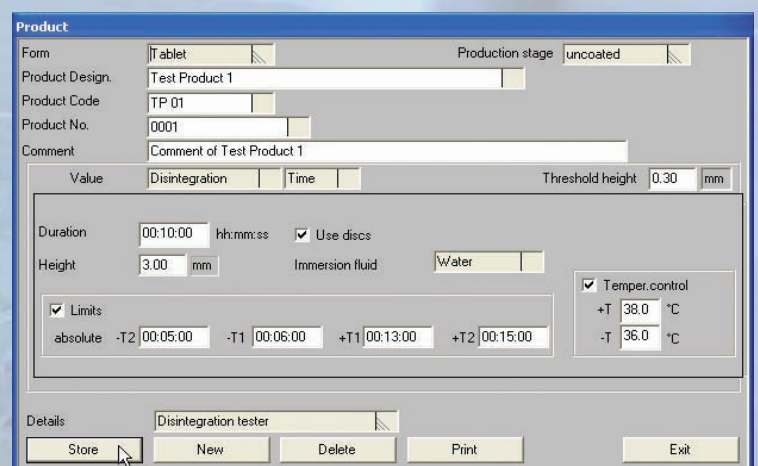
Product

Form | Tablet | Production stage | uncoated

Product Design. | Test Product 1

Product Code | TP 01

Product No. | 0001

Comment | Comment of Test Product 1

Value | Disintegration | Time | Threshold height | 0.30 | mm

Duration | 00:10:00 | hh:mm:ss | Use discs

Height | 3.00 | mm | Immersion fluid | Water

Limits

absolute -T2 00:05:00 -T1 00:06:00 +T1 00:13:00 +T2 00:15:00

Temper.control

+T 38.0 °C

-T 36.0 °C

Details | Disintegration tester

Store | New | Delete | Print | Exit